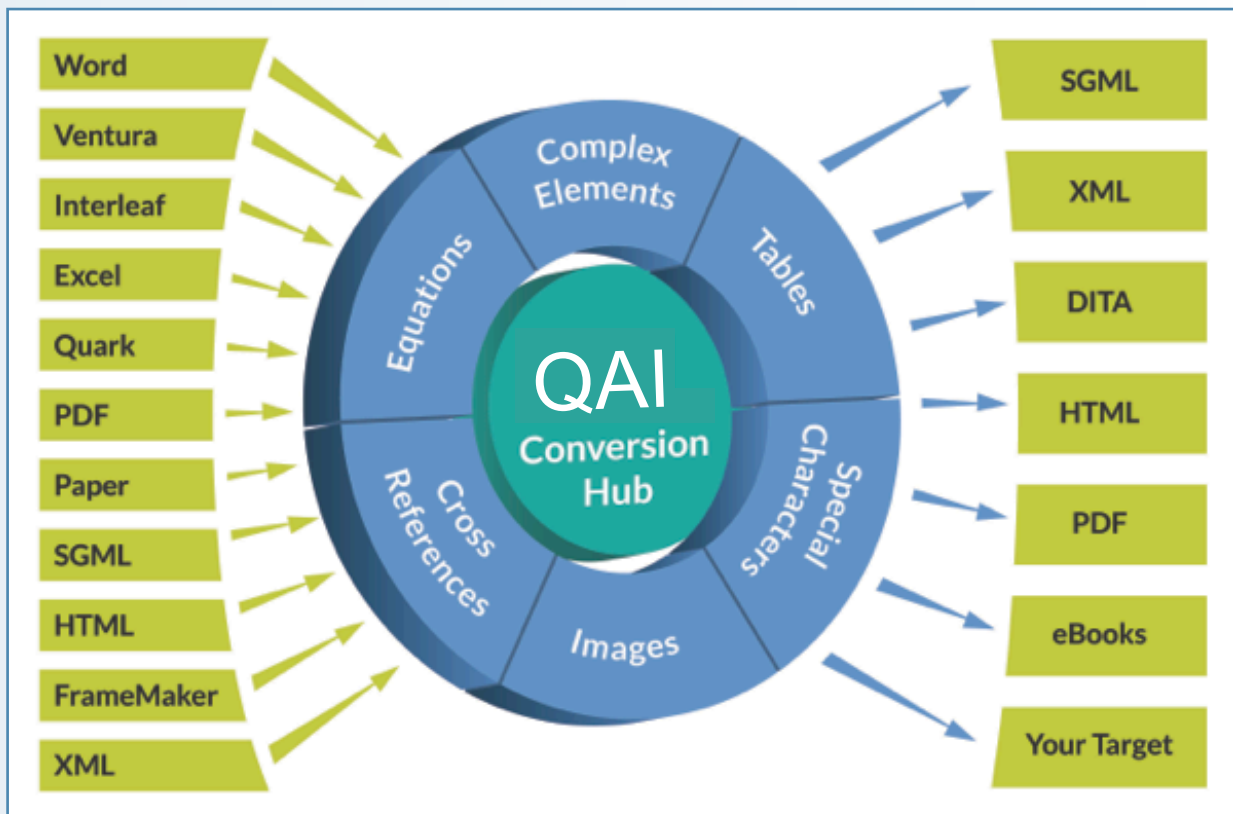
Word
Ventura
Interleaf
Excel
Quark
PDF
Paper
SGML
HTML
FrameMaker
XML

Complex Elements
Tables
Special Characters
Images
Cross References
Equations

QAI
Conversion Hub

SGML
XML
DITA
HTML
PDF
eBooks
Your Target